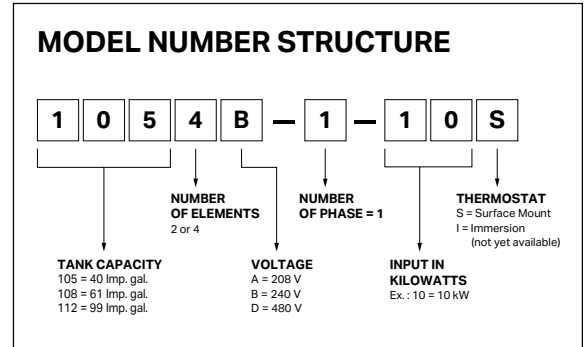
MODEL NUMBER STRUCTURE

1 0 5 4 B — 1 — 1 0 S

NUMBER OF ELEMENTS
2 or 4

NUMBER OF PHASE = 1

THERMOSTAT
S = Surface Mount
I = Immersion
(not yet available)

TANK CAPACITY
105 = 40 Imp. gal.
108 = 61 Imp. gal.
112 = 99 Imp. gal.

VOLTAGE
A = 208 V
B = 240 V
D = 480 V

INPUT IN KILOWATTS
Ex. : 10 = 10 kW